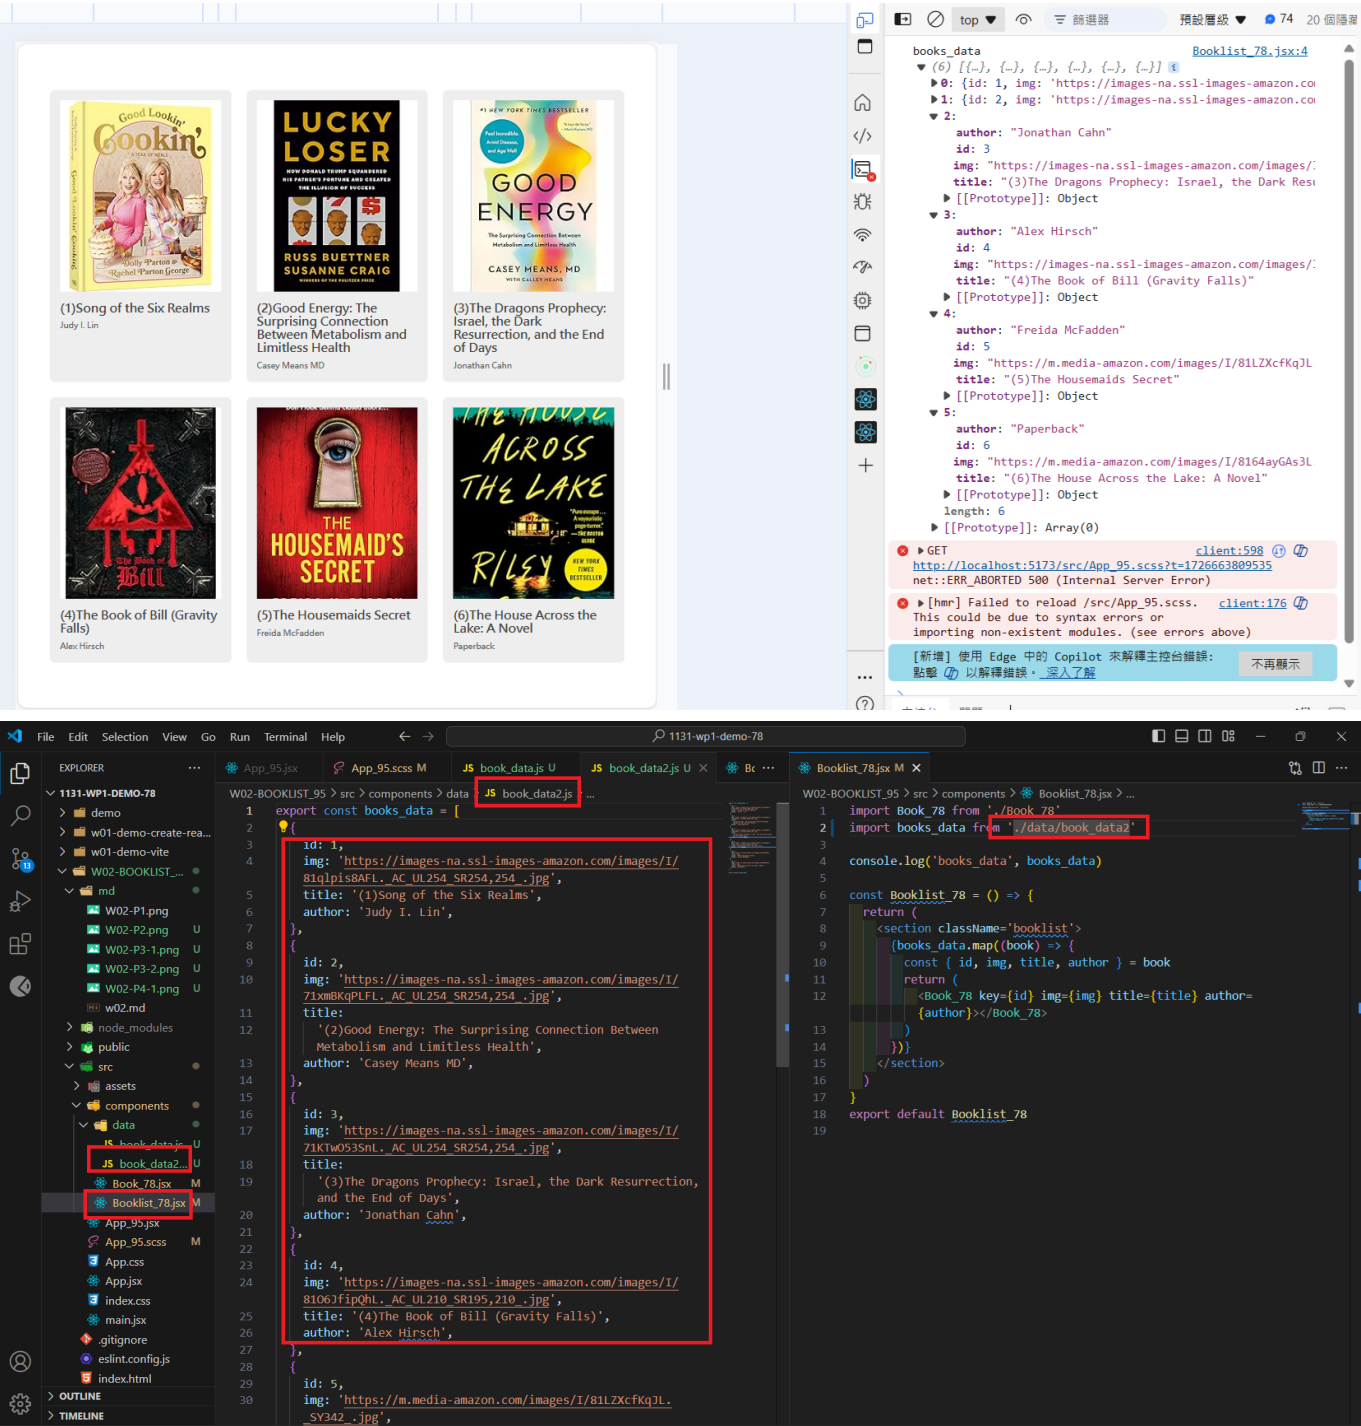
Good Lookin' Cookin' A YEAR OF MEALS
Dolly Parton Rachel Parton George

(1)Song of the Six Realms
Judy I. Lin

LUCKY LOSER
HOW DONALD TRUMP SQUANDERED HIS FATHER'S FORTUNE AND CREATED THE ILLUSION OF SUCCESS
RUSS BUETTNER SUSANNE CRAIG

(2)Good Energy: The Surprising Connection Between Metabolism and Limitless Health
Casey Means MD

#1 NEW YORK TIMES BESTSELLER
GOOD ENERGY
The Surprising Connection Between Metabolism and Limitless Health
CASEY MEANS, MD

(3)The Dragons Prophecy: Israel, the Dark Resurrection, and the End of Days
Jonathan Cahn

The Book of Bill

(4)The Book of Bill (Gravity Falls)
Alex Hirsch

THE HOUSEMAID'S SECRET

(5)The Housemaids Secret
Freida McFadden

THE HOUSE ACROSS THE LAKE
RILEY
NEW YORK TIMES BESTSELLER

(6)The House Across the Lake: A Novel
Paperback

top 篩選器 預設層級 74 20 個隱藏

books_data Booklist_78.jsx:4
(6) [{…}, {…}, {…}, {…}, {…}, {…}]
▶0: {id: 1, img: 'https://images-na.ssl-images-amazon.co
▶1: {id: 2, img: 'https://images-na.ssl-images-amazon.co
▼2:
author: "Jonathan Cahn"
id: 3
img: "https://images-na.ssl-images-amazon.com/images/
title: "(3)The Dragons Prophecy: Israel, the Dark Resu
▶[[Prototype]]: Object
▼3:
author: "Alex Hirsch"
id: 4
img: "https://images-na.ssl-images-amazon.com/images/
title: "(4)The Book of Bill (Gravity Falls)"
▶[[Prototype]]: Object
▼4:
author: "Freida McFadden"
id: 5
img: "https://m.media-amazon.com/images/I/81LZXcfKqJL
title: "(5)The Housemaids Secret"
▶[[Prototype]]: Object
▼5:
author: "Paperback"
id: 6
img: "https://m.media-amazon.com/images/I/8164ayGAs3L
title: "(6)The House Across the Lake: A Novel"
▶[[Prototype]]: Object
length: 6
▶[[Prototype]]: Array(0)

▶GET client:598
http://localhost:5173/src/App_95.scss?t=1726663809535
net::ERR_ABORTED 500 (Internal Server Error)

▶[hmr] Failed to reload /src/App_95.scss. client:176
This could be due to syntax errors or importing non-existent modules. (see errors above)

[新增] 使用 Edge 中的 Copilot 來解釋主控台錯誤: 點擊 以解釋錯誤。深入了解 不再顯示

File Edit Selection View Go Run Terminal Help 1131-wp1-demo-78

EXPLORER
1131-WP1-DEMO-78
demo
w01-demo-create-rea...
w01-demo-vite
W02-BOOKLIST_...
md
W02-P1.png
W02-P2.png U
W02-P3-1.png U
W02-P3-2.png U
W02-P4-1.png U
w02.md
node_modules
public
src
assets
components
data
book_data.js U
book_data2... U
Book_78.jsx M
Booklist_78.jsx M
App_95.jsx
App_95.scss M
App.css
App.jsx
index.css
main.jsx
.gitignore
eslint.config.js
index.html
OUTLINE
TIMELINE

App_95.jsx | App_95.scss M | book_data.js U | book_data2.js U | Bo
W02-BOOKLIST_95 > src > components > data > book_data2.js > ...
1 export const books_data = [
2 {
3 id: 1,
4 img: 'https://images-na.ssl-images-amazon.com/images/I/81qlpis8AFL._AC_UL254_SR254,254_.jpg',
5 title: '(1)Song of the Six Realms',
6 author: 'Judy I. Lin',
7 },
8 {
9 id: 2,
10 img: 'https://images-na.ssl-images-amazon.com/images/I/71xmBKqPLFL._AC_UL254_SR254,254_.jpg',
11 title:
12 '(2)Good Energy: The Surprising Connection Between Metabolism and Limitless Health',
13 author: 'Casey Means MD',
14 },
15 {
16 id: 3,
17 img: 'https://images-na.ssl-images-amazon.com/images/I/71KTwO53SnL._AC_UL254_SR254,254_.jpg',
18 title:
19 '(3)The Dragons Prophecy: Israel, the Dark Resurrection, and the End of Days',
20 author: 'Jonathan Cahn',
21 },
22 {
23 id: 4,
24 img: 'https://images-na.ssl-images-amazon.com/images/I/81O6JfipQhL._AC_UL210_SR195,210_.jpg',
25 title: '(4)The Book of Bill (Gravity Falls)',
26 author: 'Alex Hirsch',
27 },
28 {
29 id: 5,
30 img: 'https://m.media-amazon.com/images/I/81LZXcfKqJL._SY342_.jpg',

Booklist_78.jsx M
W02-BOOKLIST_95 > src > components > Booklist_78.jsx > ...
1 import Book_78 from './Book_78'
2 import books_data from './data/book_data2'
3
4 console.log('books_data', books_data)
5
6 const Booklist_78 = () => {
7 return (
8 <section className='booklist'>
9 {books_data.map((book) => {
10 const { id, img, title, author } = book
11 return (
12 <Book_78 key={id} img={img} title={title} author={author}></Book_78>
13 )
14 })}
15 </section>
16 )
17 }
18 export default Booklist_78
19